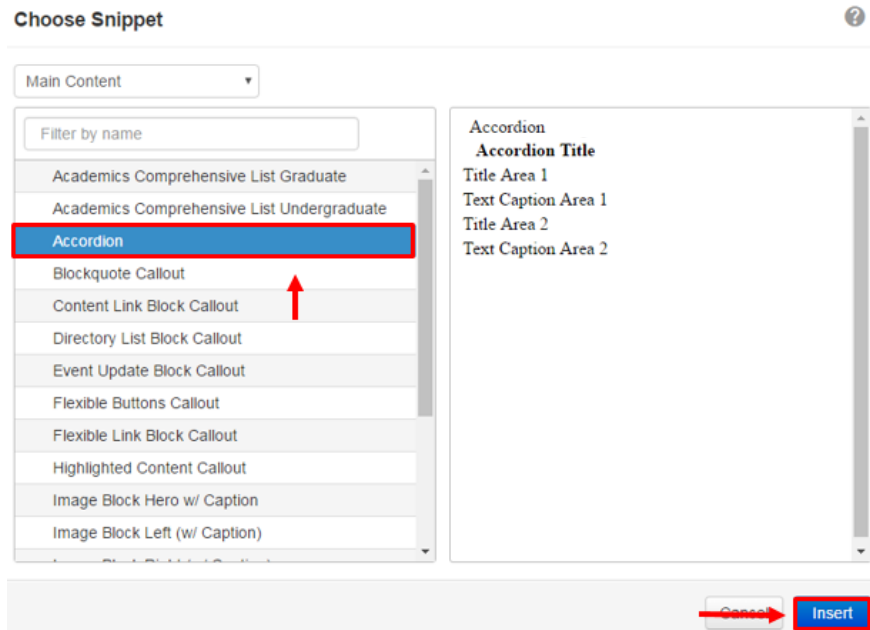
Choose Snippet

Main Content

Filter by name

Academics Comprehensive List Graduate
Academics Comprehensive List Undergraduate
Accordion
Blockquote Callout
Content Link Block Callout
Directory List Block Callout
Event Update Block Callout
Flexible Buttons Callout
Flexible Link Block Callout
Highlighted Content Callout
Image Block Hero w/ Caption
Image Block Left (w/ Caption)
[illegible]

Accordion
**Accordion Title**
Title Area 1
Text Caption Area 1
Title Area 2
Text Caption Area 2

Cancel
Insert